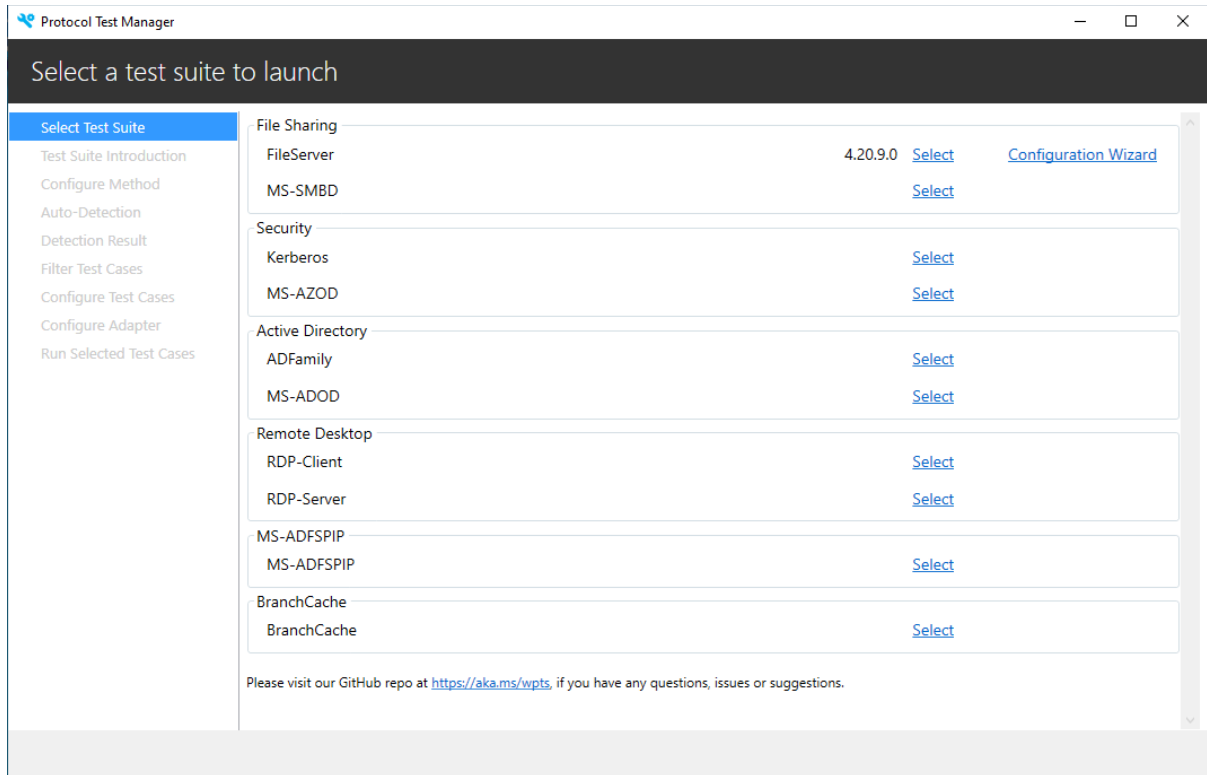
Protocol Test Manager

Select a test suite to launch

Select Test Suite
Test Suite Introduction
Configure Method
Auto-Detection
Detection Result
Filter Test Cases
Configure Test Cases
Configure Adapter
Run Selected Test Cases

File Sharing
FileServer 4.20.9.0 Select Configuration Wizard
MS-SMBD Select

Security
Kerberos Select
MS-AZOD Select

Active Directory
ADFamily Select
MS-ADOD Select

Remote Desktop
RDP-Client Select
RDP-Server Select

MS-ADFSPIP
MS-ADFSPIP Select

BranchCache
BranchCache Select

Please visit our GitHub repo at https://aka.ms/wpts, if you have any questions, issues or suggestions.